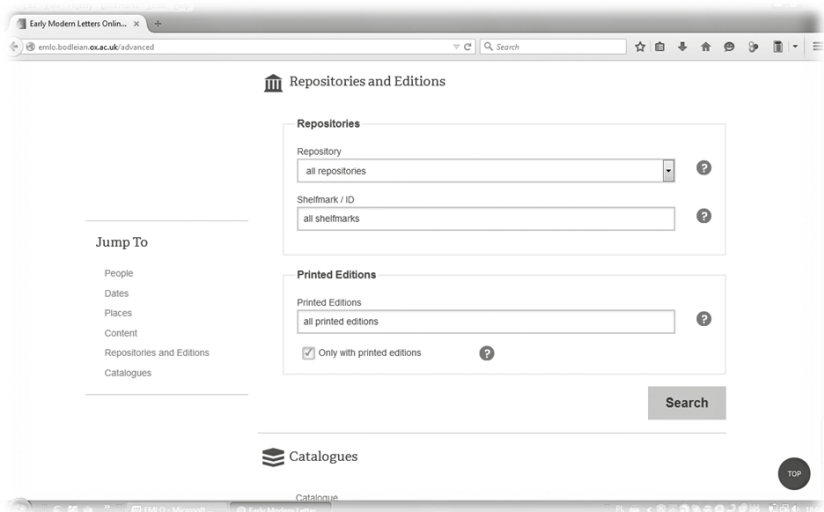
Early Modern Letters Onlin... ×

emlo.bodleian.ox.ac.uk/advanced

Search

Repositories and Editions

Repositories

Repository

all repositories

?

Shelfmark / ID

all shelfmarks

?

Jump To

People

Dates

Places

Content

Repositories and Editions

Catalogues

Printed Editions

Printed Editions

all printed editions

?

Only with printed editions

?

Search

Catalogues

Catalogue

TOP